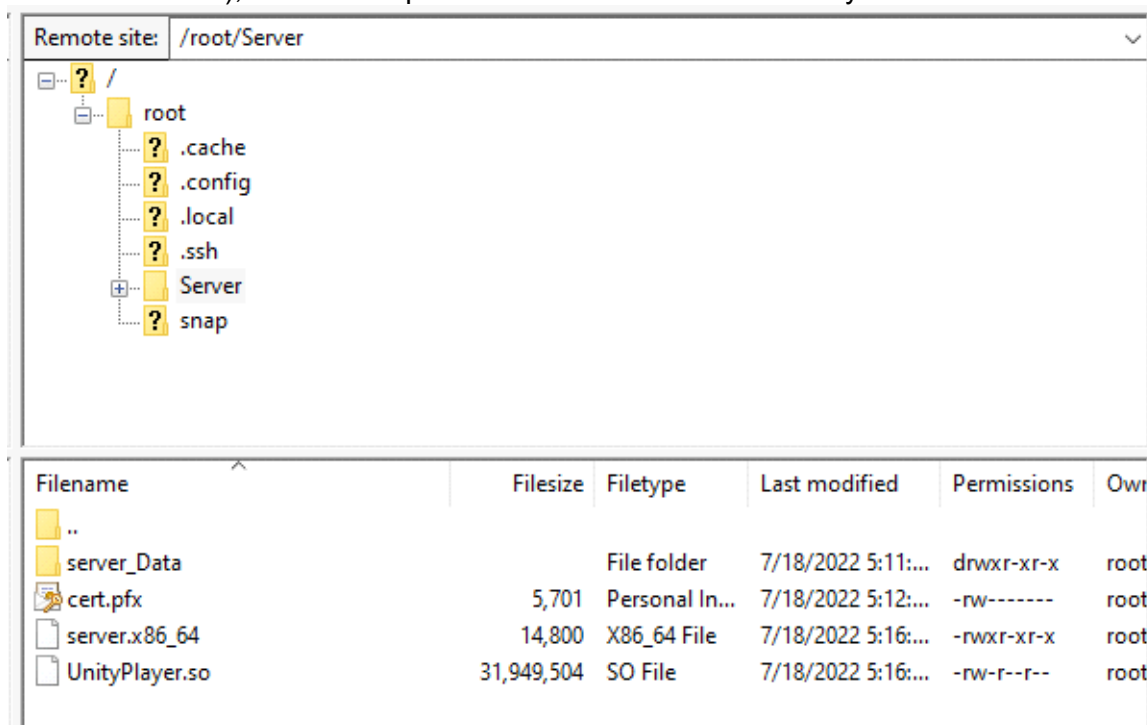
Remote site: /root/Server

/
root
.cache
.config
.local
.ssh
Server
snap

| Filename | Filesize | Filetype | Last modified | Permissions | Owr |
|---|---|---|---|---|---|
| .. | | | | | |
| server_Data | | File folder | 7/18/2022 5:11:... | drwxr-xr-x | root |
| cert.pfx | 5,701 | Personal In... | 7/18/2022 5:12:... | -rw------- | root |
| server.x86_64 | 14,800 | X86_64 File | 7/18/2022 5:16:... | -rwxr-xr-x | root |
| UnityPlayer.so | 31,949,504 | SO File | 7/18/2022 5:16:... | -rw-r--r-- | root |